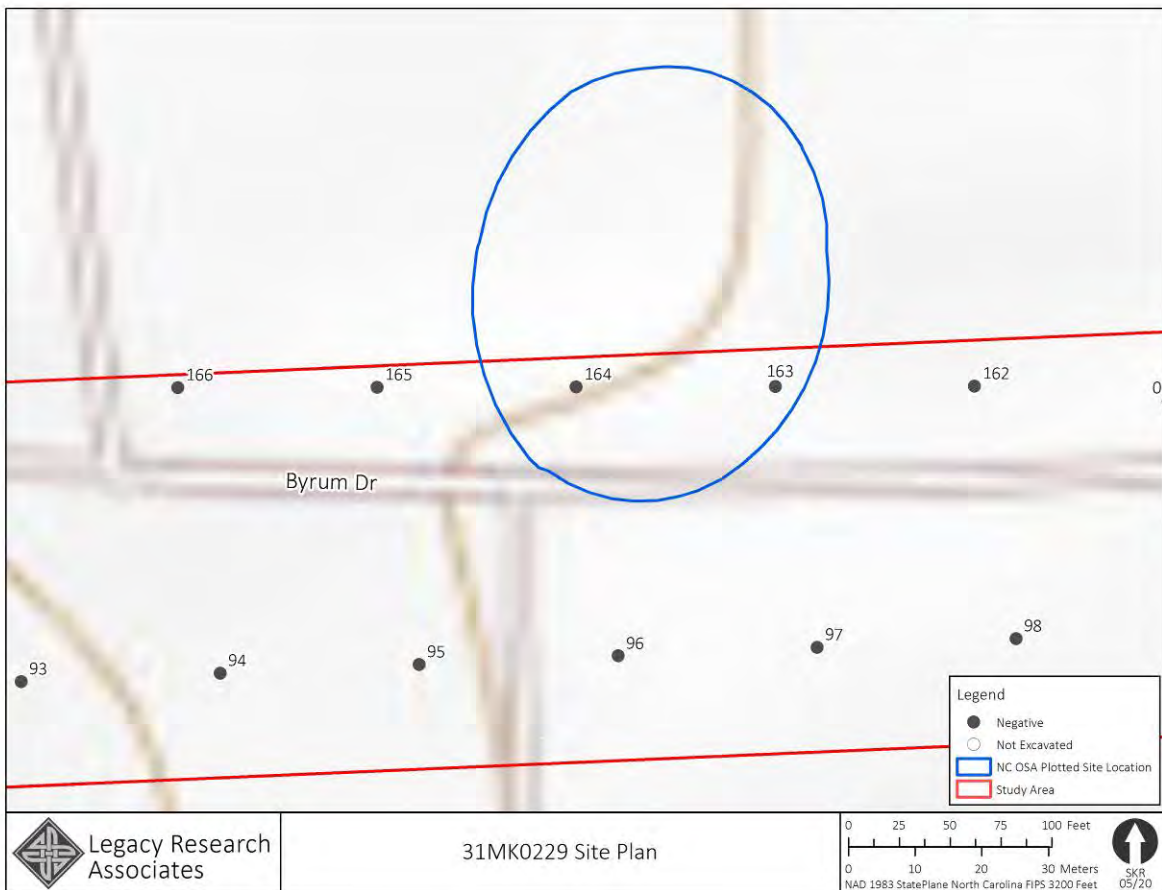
166
165
164
163
162
0
Byrum Dr
93
94
95
96
97
98
Legend
Negative
Not Excavated
NC OSA Plotted Site Location
Study Area
Legacy Research Associates
31MK0229 Site Plan
0 25 50 75 100 Feet
0 10 20 30 Meters
NAD 1983 StatePlane North Carolina FIPS 3200 Feet
SKR 05/20